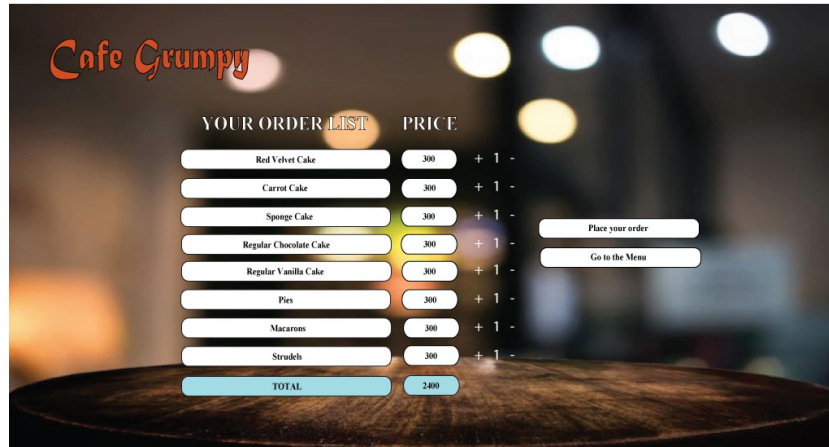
Cafe Grumpy

YOUR ORDER LIST PRICE

| YOUR ORDER LIST | PRICE | |
|---|---|---|
| Red Velvet Cake | 300 | + 1 - |
| Carrot Cake | 300 | + 1 - |
| Sponge Cake | 300 | + 1 - |
| Regular Chocolate Cake | 300 | + 1 - |
| Regular Vanilla Cake | 300 | + 1 - |
| Pies | 300 | + 1 - |
| Macarons | 300 | + 1 - |
| Strudels | 300 | + 1 - |
| TOTAL | 2400 | |

Place your order

Go to the Menu